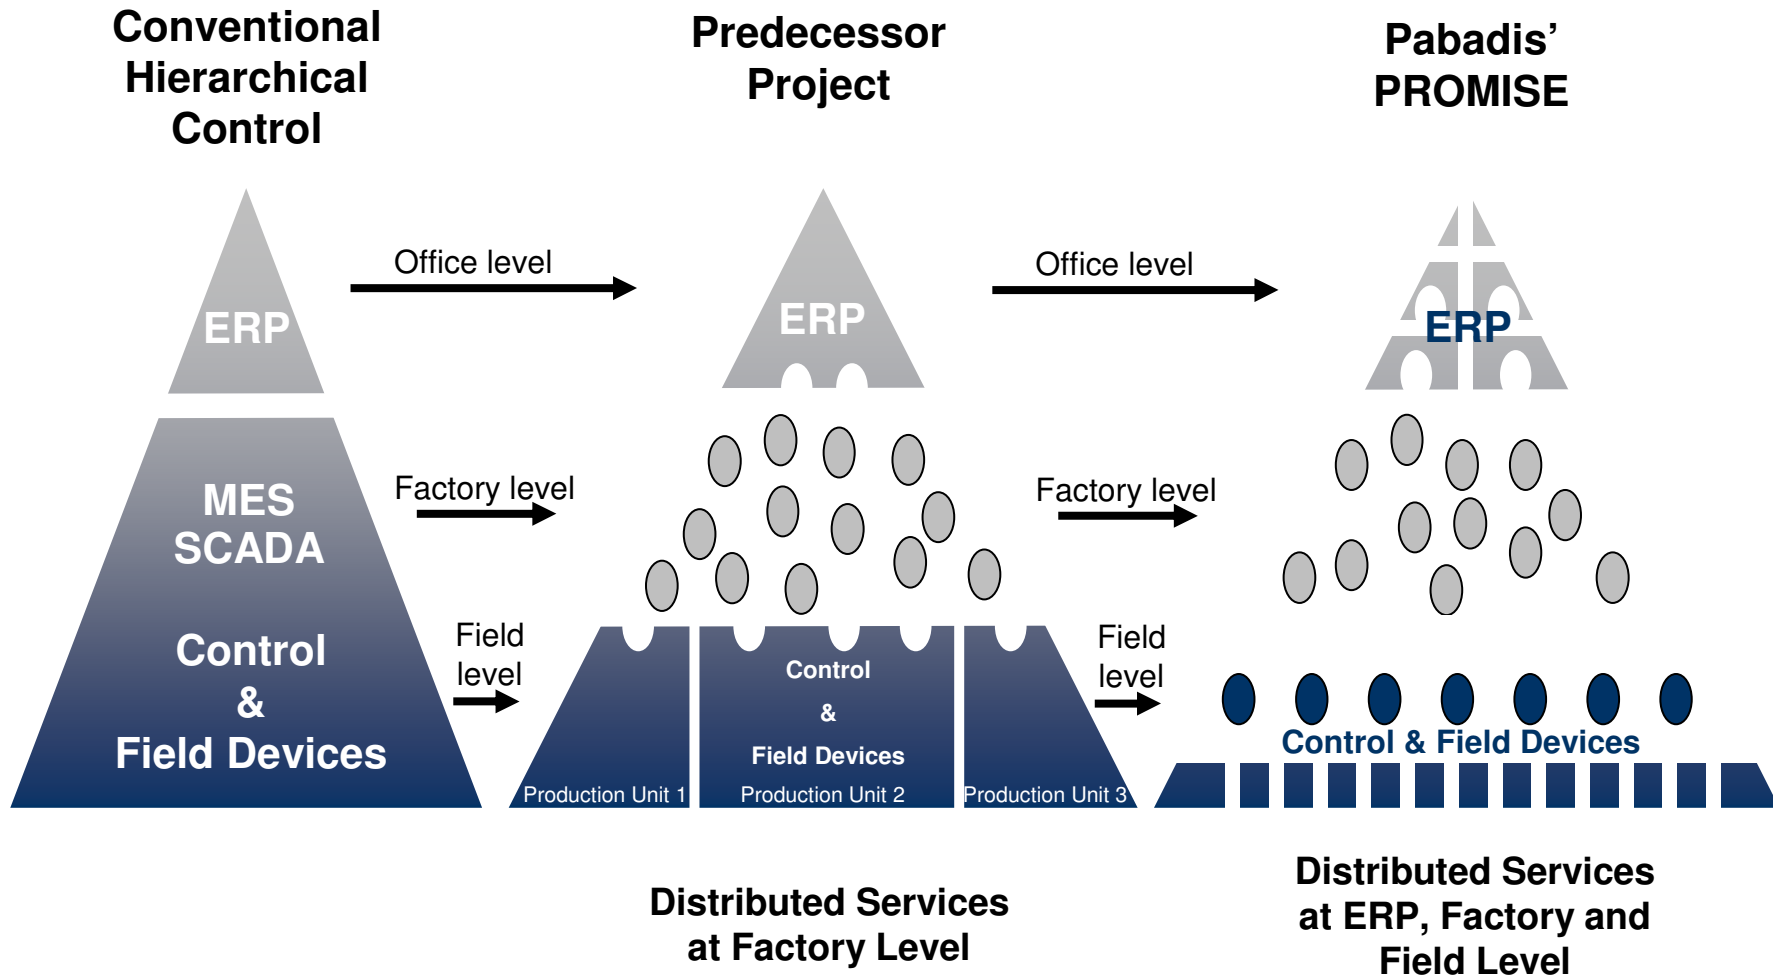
Conventional Hierarchical Control

Predecessor Project

Pabadis' PROMISE

ERP

MES SCADA

Control & Field Devices

Office level

Factory level

Field level

ERP

Control & Field Devices

Production Unit 1

Production Unit 2

Production Unit 3

Office level

Factory level

Field level

ERP

Control & Field Devices

Distributed Services at Factory Level

Distributed Services at ERP, Factory and Field Level